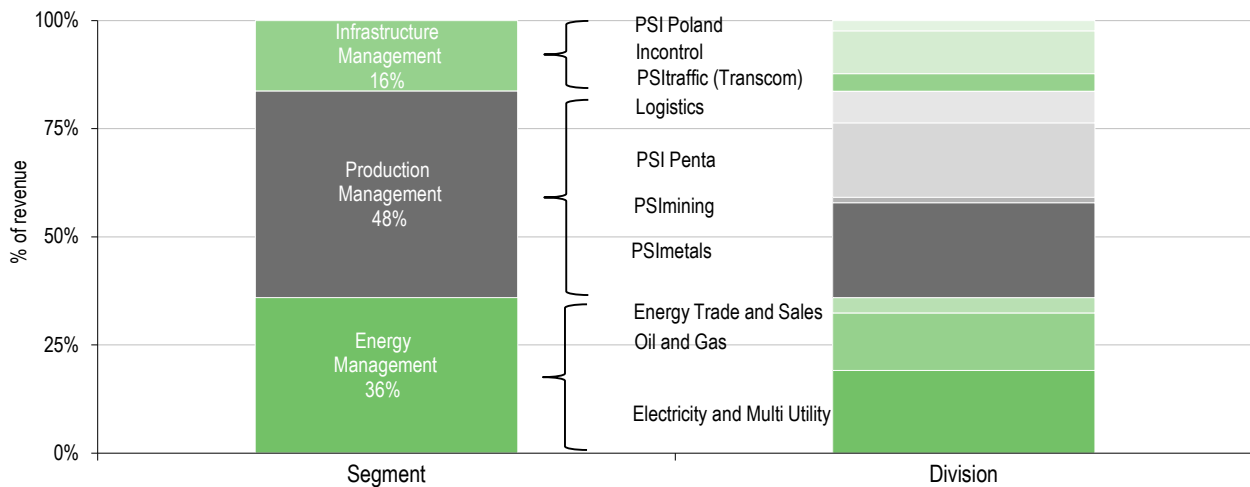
100%
75%
50%
25%
0%
% of revenue

Infrastructure Management 16%
Production Management 48%
Energy Management 36%

PSI Poland
Incontrol
PSItraffic (Transcom)
Logistics
PSI Penta
PSImining
PSImetals
Energy Trade and Sales
Oil and Gas
Electricity and Multi Utility

Segment
Division